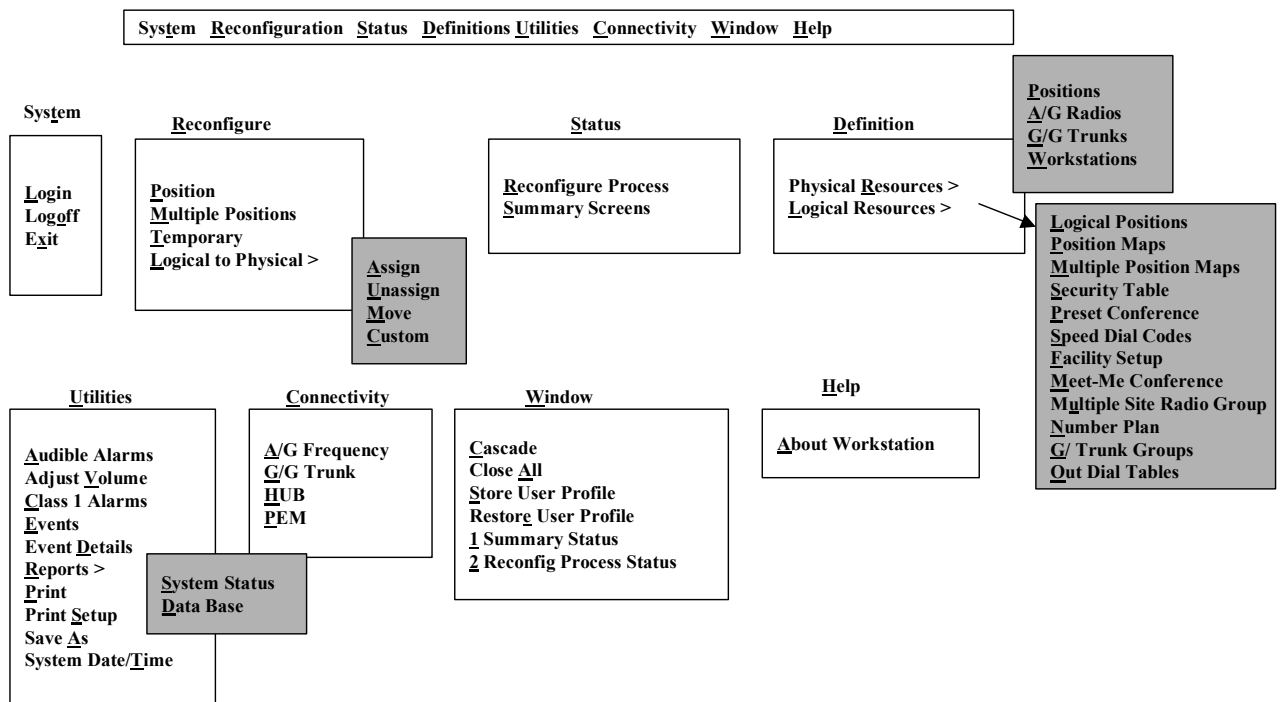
System Reconfiguration Status Definitions Utilities Connectivity Window Help

System

Login
Logoff
Exit

Reconfigure

Position
Multiple Positions
Temporary
Logical to Physical >

Assign
Unassign
Move
Custom

Status

Reconfigure Process
Summary Screens

Definition

Physical Resources >
Logical Resources >

Positions
A/G Radios
G/G Trunks
Workstations

Logical Positions
Position Maps
Multiple Position Maps
Security Table
Preset Conference
Speed Dial Codes
Facility Setup
Meet-Me Conference
Multiple Site Radio Group
Number Plan
G/ Trunk Groups
Out Dial Tables

Utilities

Audible Alarms
Adjust Volume
Class 1 Alarms
Events
Event Details
Reports >
Print
Print Setup
Save As
System Date/Time

System Status
Data Base

Connectivity

A/G Frequency
G/G Trunk
HUB
PEM

Window

Cascade
Close All
Store User Profile
Restore User Profile
1 Summary Status
2 Reconfig Process Status

Help

About Workstation